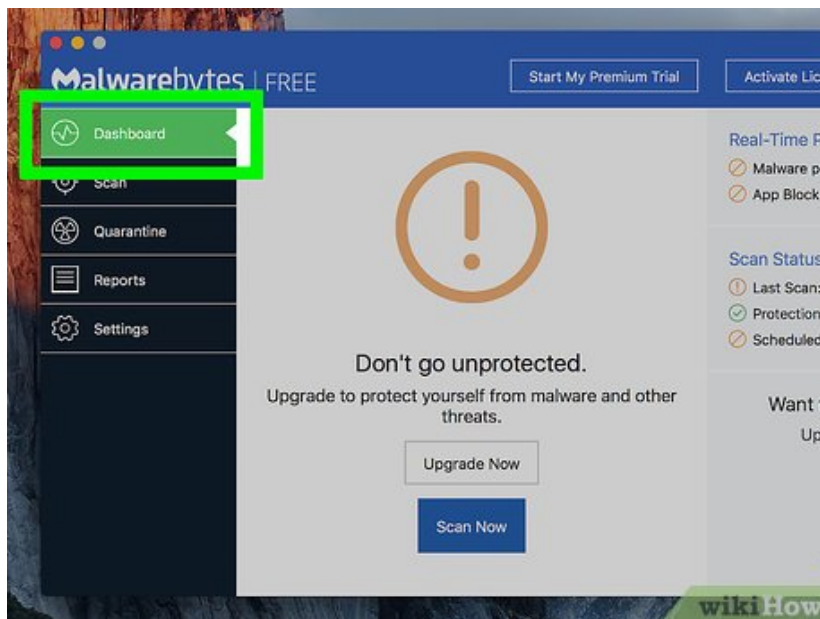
Malwarebytes | FREE

Start My Premium Trial

Activate Lic

Dashboard

Scan

Quarantine

Reports

Settings

Don't go unprotected.

Upgrade to protect yourself from malware and other threats.

Upgrade Now

Scan Now

Real-Time P

Malware p

App Block

Scan Status

Last Scan

Protection

Scheduled

Want

Up

wikiHow